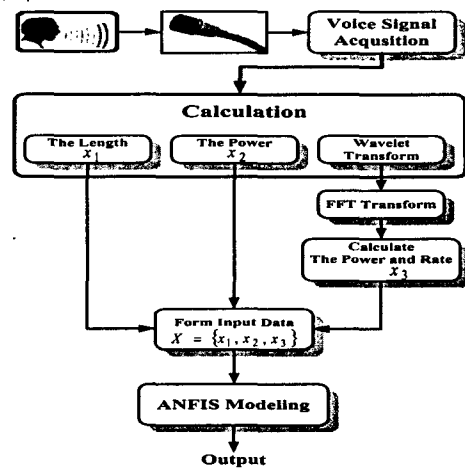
Voice Signal Acqusition

Calculation

The Length $x_1$

The Power $x_2$

Wavelet Transform

FFT Transform

Calculate The Power and Rate $x_3$

Form Input Data $X = \{x_1, x_2, x_3\}$

ANFIS Modeling

Output